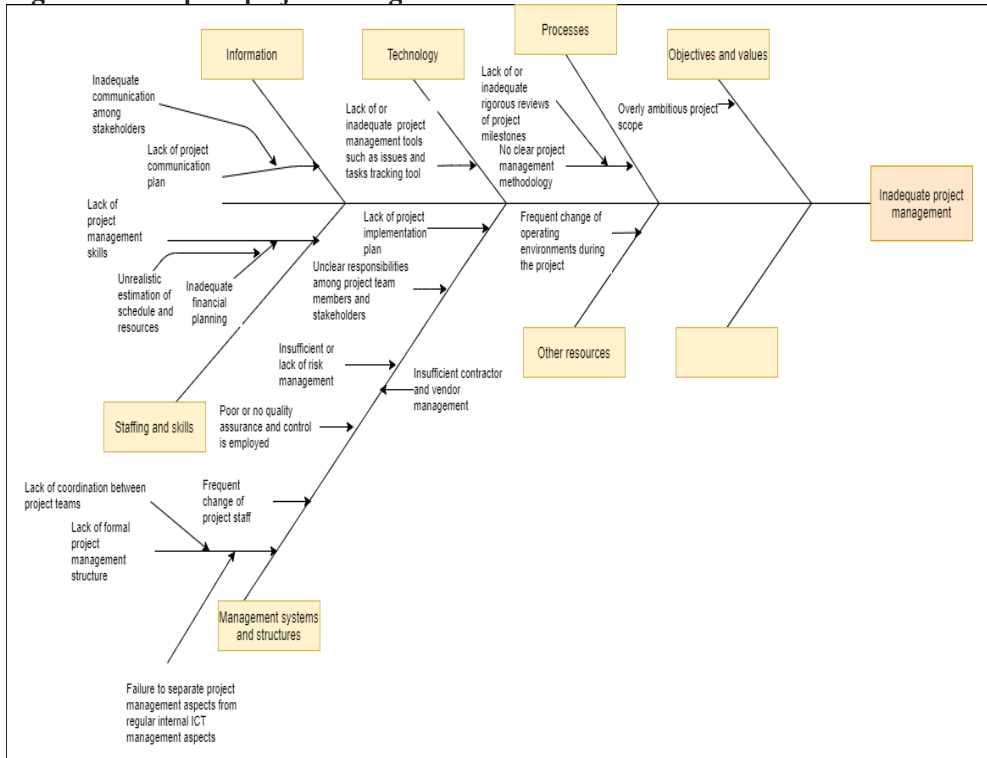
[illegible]

Information

Technology

Processes

Objectives and values

Inadequate communication among stakeholders

Lack of project communication plan

Lack of or inadequate project management tools such as issues and tasks tracking tool

Lack of or inadequate rigorous reviews of project milestones

No clear project management methodology

Overly ambitious project scope

Inadequate project management

Lack of project management skills

Unrealistic estimation of schedule and resources

Inadequate financial planning

Lack of project implementation plan

Unclear responsibilities among project team members and stakeholders

Frequent change of operating environments during the project

Other resources

Insufficient or lack of risk management

Insufficient contractor and vendor management

Staffing and skills

Poor or no quality assurance and control is employed

Lack of coordination between project teams

Frequent change of project staff

Lack of formal project management structure

Management systems and structures

Failure to separate project management aspects from regular internal ICT management aspects